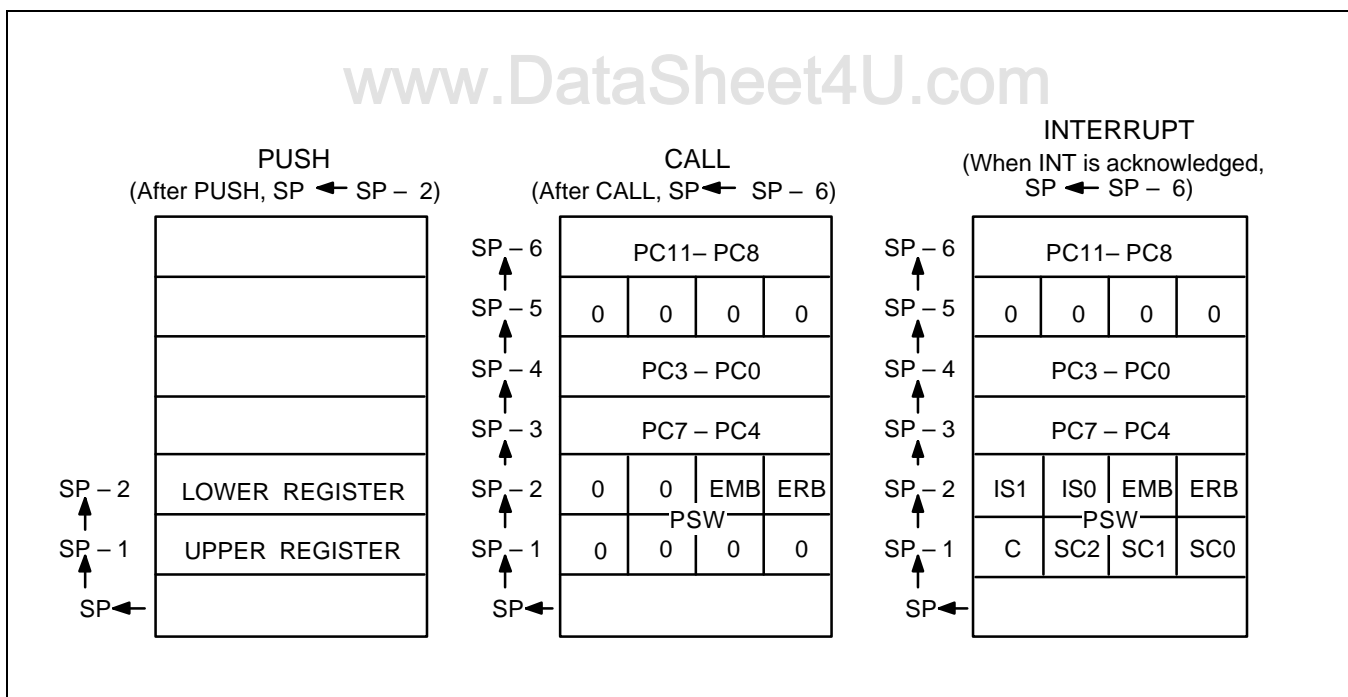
www.DataSheet4U.com

PUSH
(After PUSH, SP ← SP – 2)

| |
|---|
| |
| |
| |
| |
| LOWER REGISTER |
| UPPER REGISTER |
| |

SP – 2
SP – 1
SP←

CALL
(After CALL, SP ← SP – 6)

| | | | |
|---|---|---|---|
| PC11– PC8 | | | |
| 0 | 0 | 0 | 0 |
| PC3 – PC0 | | | |
| PC7 – PC4 | | | |
| 0 | 0 | EMB | ERB |
| 0 | 0 | 0 | 0 |
| | | | |

PSW

SP – 6
SP – 5
SP – 4
SP – 3
SP – 2
SP – 1
SP←

INTERRUPT
(When INT is acknowledged, SP ← SP – 6)

| | | | |
|---|---|---|---|
| PC11– PC8 | | | |
| 0 | 0 | 0 | 0 |
| PC3 – PC0 | | | |
| PC7 – PC4 | | | |
| IS1 | IS0 | EMB | ERB |
| C | SC2 | SC1 | SC0 |
| | | | |

PSW

SP – 6
SP – 5
SP – 4
SP – 3
SP – 2
SP – 1
SP←